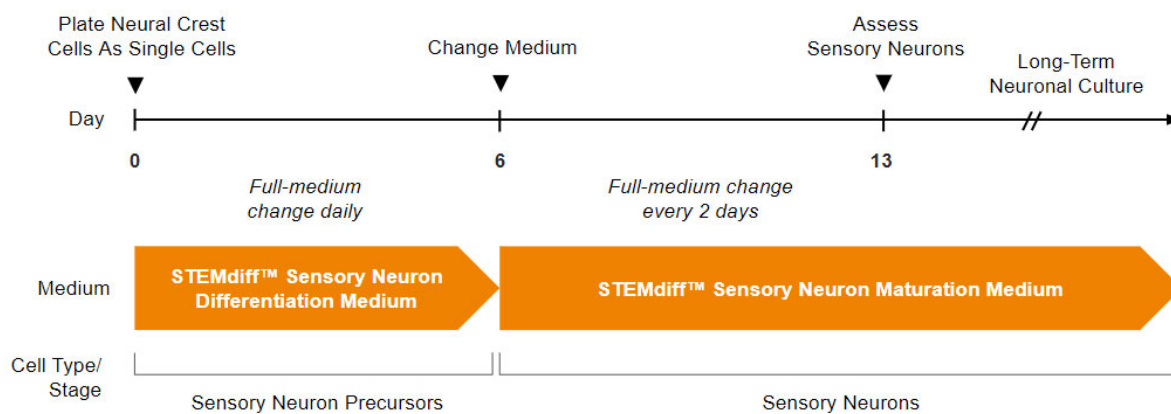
Plate Neural Crest Cells As Single Cells

Change Medium

Assess Sensory Neurons

Long-Term Neuronal Culture

Day

0

6

13

Full-medium change daily

Full-medium change every 2 days

Medium

STEMdiff™ Sensory Neuron Differentiation Medium

STEMdiff™ Sensory Neuron Maturation Medium

Cell Type/ Stage

Sensory Neuron Precursors

Sensory Neurons